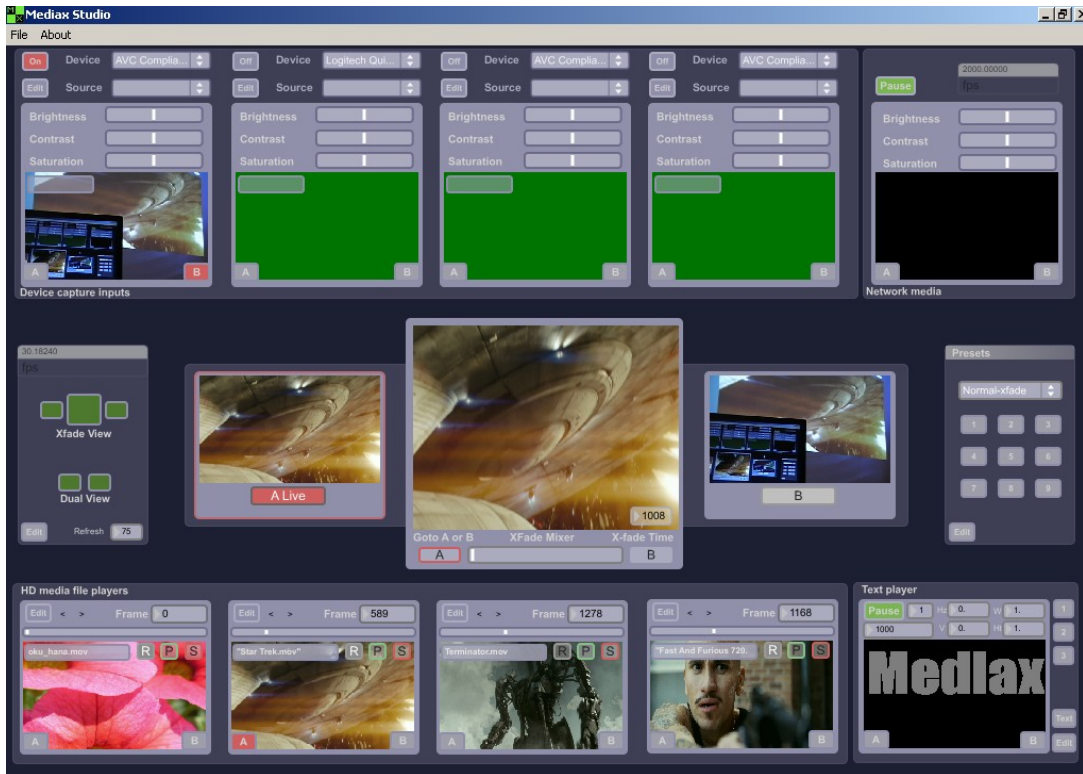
Mediax Studio
File About

On Device AVC Complia...
Edit Source
Brightness
Contrast
Saturation
A B

Off Device Logitech Qui...
Edit Source
Brightness
Contrast
Saturation
A B

Off Device AVC Complia...
Edit Source
Brightness
Contrast
Saturation
A B

Off Device AVC Complia...
Edit Source
Brightness
Contrast
Saturation
A B

Device capture inputs

Pause
2000.00000
fps
Brightness
Contrast
Saturation
A B
Network media

30.18240
fps
Xfade View
Dual View
Edit Refresh 75

A Live

1008
Goto A or B XFade Mixer X-fade Time
A B

B

Presets
Normal-xfade
1 2 3
4 5 6
7 8 9
Edit

HD media file players
Edit < > Frame 0
oku_hana.mov R P S
A B

Edit < > Frame 589
"Star Trek.mov" R P S
A B

Edit < > Frame 1278
Terminator.mov R P S
A B

Edit < > Frame 1168
"Fast And Furious 720. R P S
A B

Text player
Pause 1 Hz 0. W 1.
1000 V 0. H 1.
Mediax
A B
1
2
3
Text
Edit